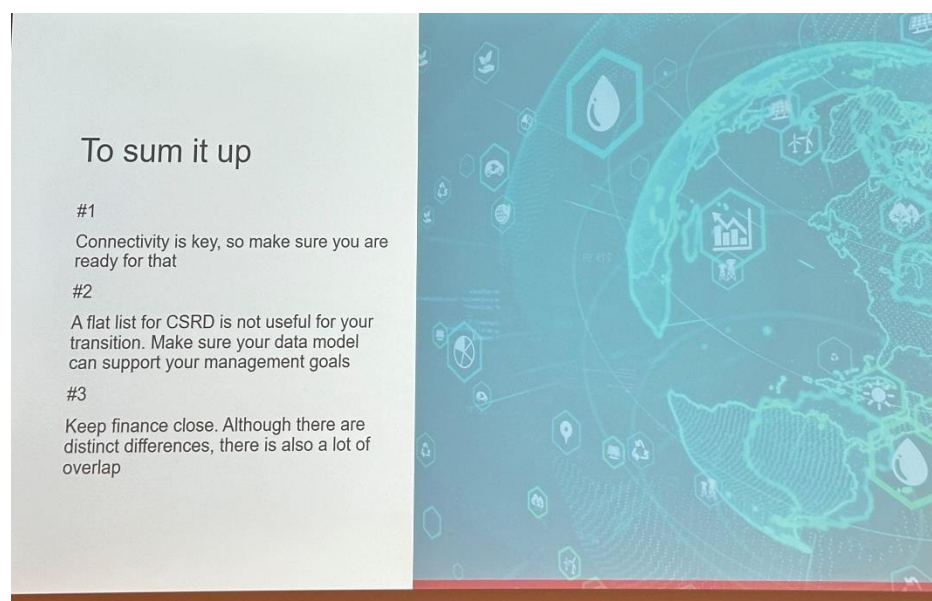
To sum it up

#1

Connectivity is key, so make sure you are ready for that

#2

A flat list for CSRD is not useful for your transition. Make sure your data model can support your management goals

#3

Keep finance close. Although there are distinct differences, there is also a lot of overlap